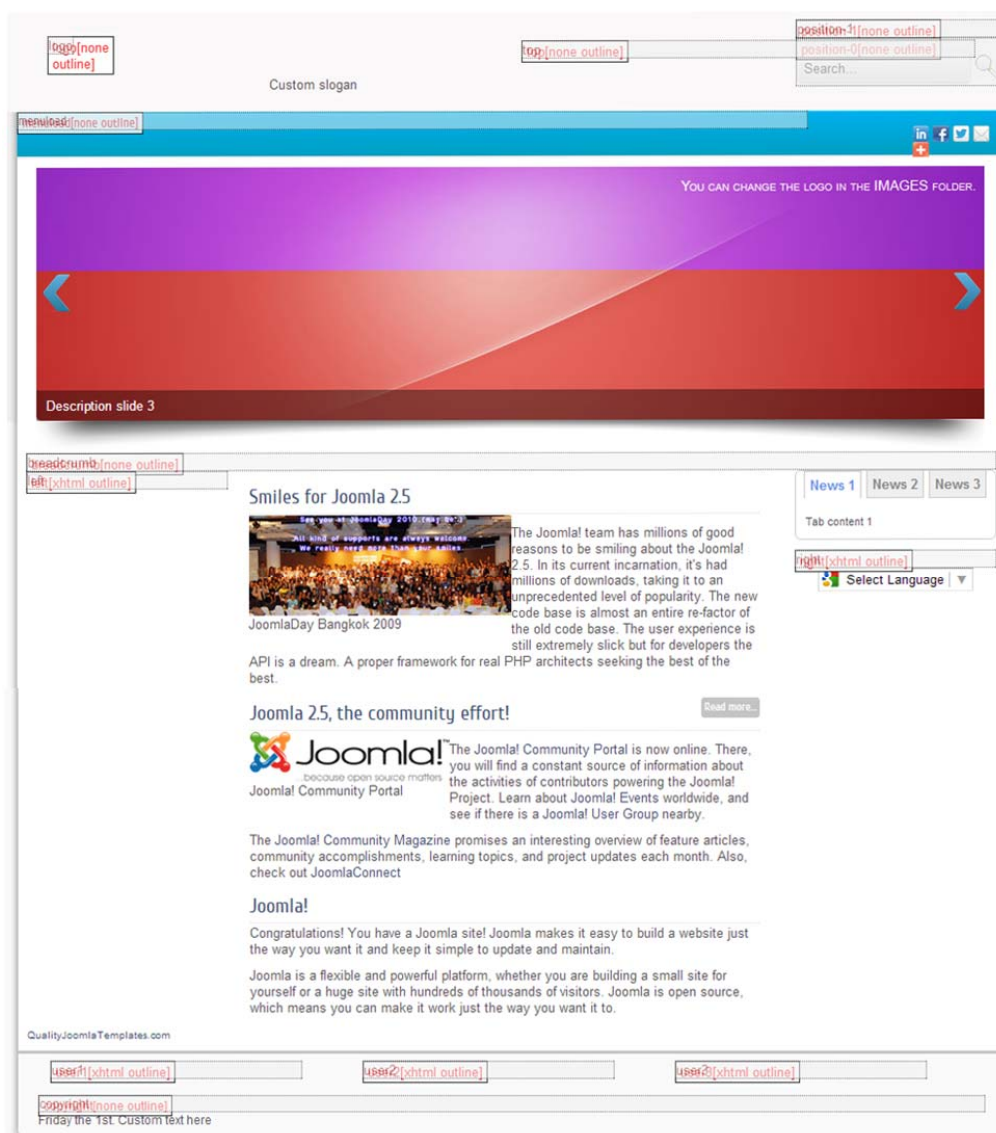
logo[none outline]

Custom slogan

top[none outline]

position-1[none outline]

position-0[none outline]

Search...

menuload[none outline]

You can change the logo in the IMAGES folder.

Description slide 3

breadcrumb[none outline]

left[xhtml outline]

Smiles for Joomla 2.5

See you at JoomlaDay 2010 [May 9th] All kind of supports are always welcome We really need more than your smiles

JoomlaDay Bangkok 2009

The Joomla! team has millions of good reasons to be smiling about the Joomla! 2.5. In its current incarnation, it's had millions of downloads, taking it to an unprecedented level of popularity. The new code base is almost an entire re-factor of the old code base. The user experience is still extremely slick but for developers the API is a dream. A proper framework for real PHP architects seeking the best of the best.

Read more...

Joomla 2.5, the community effort!

Joomla! ...because open source matters

Joomla! Community Portal

The Joomla! Community Portal is now online. There, you will find a constant source of information about the activities of contributors powering the Joomla! Project. Learn about Joomla! Events worldwide, and see if there is a Joomla! User Group nearby.

The Joomla! Community Magazine promises an interesting overview of feature articles, community accomplishments, learning topics, and project updates each month. Also, check out JoomlaConnect

Joomla!

Congratulations! You have a Joomla site! Joomla makes it easy to build a website just the way you want it and keep it simple to update and maintain.

Joomla is a flexible and powerful platform, whether you are building a small site for yourself or a huge site with hundreds of thousands of visitors. Joomla is open source, which means you can make it work just the way you want it to.

News 1 | News 2 | News 3

Tab content 1

right[xhtml outline]

Select Language ▼

QualityJoomlaTemplates.com

user1[xhtml outline]

user2[xhtml outline]

user3[xhtml outline]

copyright[none outline]

Friday the 1st. Custom text here